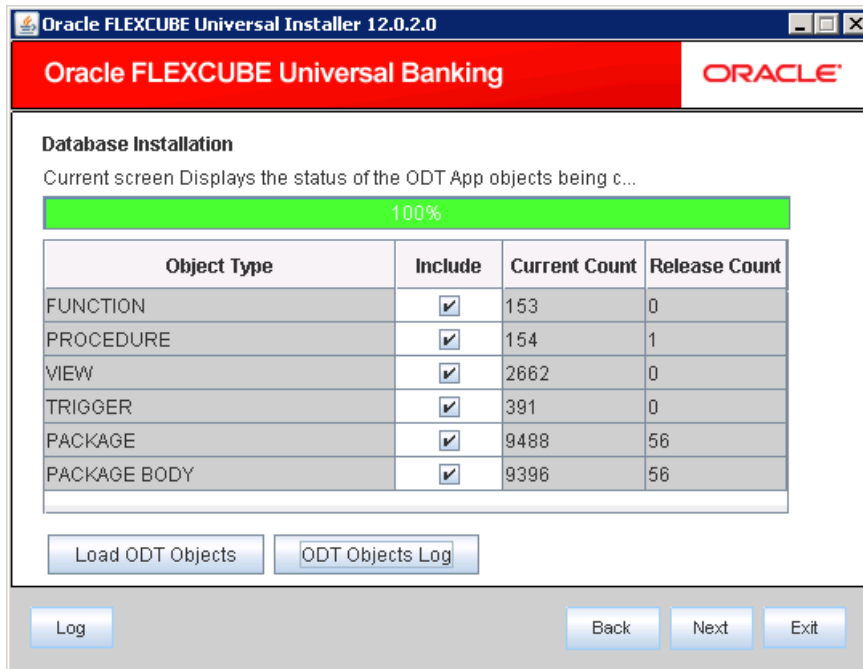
Oracle FLEXCUBE Universal Installer 12.0.2.0

Oracle FLEXCUBE Universal Banking

ORACLE

Database Installation

Current screen Displays the status of the ODT App objects being c...

100%

| Object Type | Include | Current Count | Release Count |
|---|---|---|---|
| FUNCTION | ✔ | 153 | 0 |
| PROCEDURE | ✔ | 154 | 1 |
| VIEW | ✔ | 2662 | 0 |
| TRIGGER | ✔ | 391 | 0 |
| PACKAGE | ✔ | 9488 | 56 |
| PACKAGE BODY | ✔ | 9396 | 56 |

Load ODT Objects

ODT Objects Log

Log

Back

Next

Exit